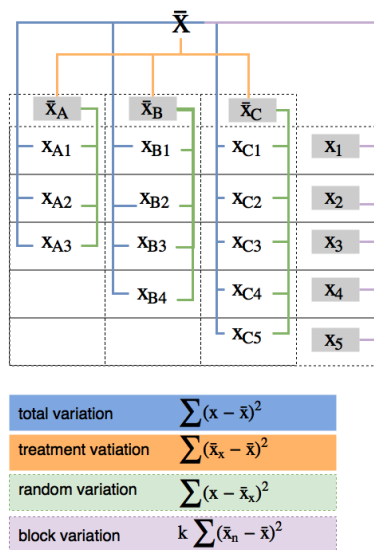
$\bar{X}$

$\bar{x}_A$ $\bar{x}_B$ $\bar{x}_C$

$x_{A1}$ $x_{B1}$ $x_{C1}$ $x_1$

$x_{A2}$ $x_{B2}$ $x_{C2}$ $x_2$

$x_{A3}$ $x_{B3}$ $x_{C3}$ $x_3$

$x_{B4}$ $x_{C4}$ $x_4$

$x_{C5}$ $x_5$

total variation $\sum(x - \bar{x})^2$

treatment vatiation $\sum(\bar{x}_x - \bar{x})^2$

random variation $\sum(x - \bar{x}_x)^2$

block variation $k\sum(\bar{x}_n - \bar{x})^2$